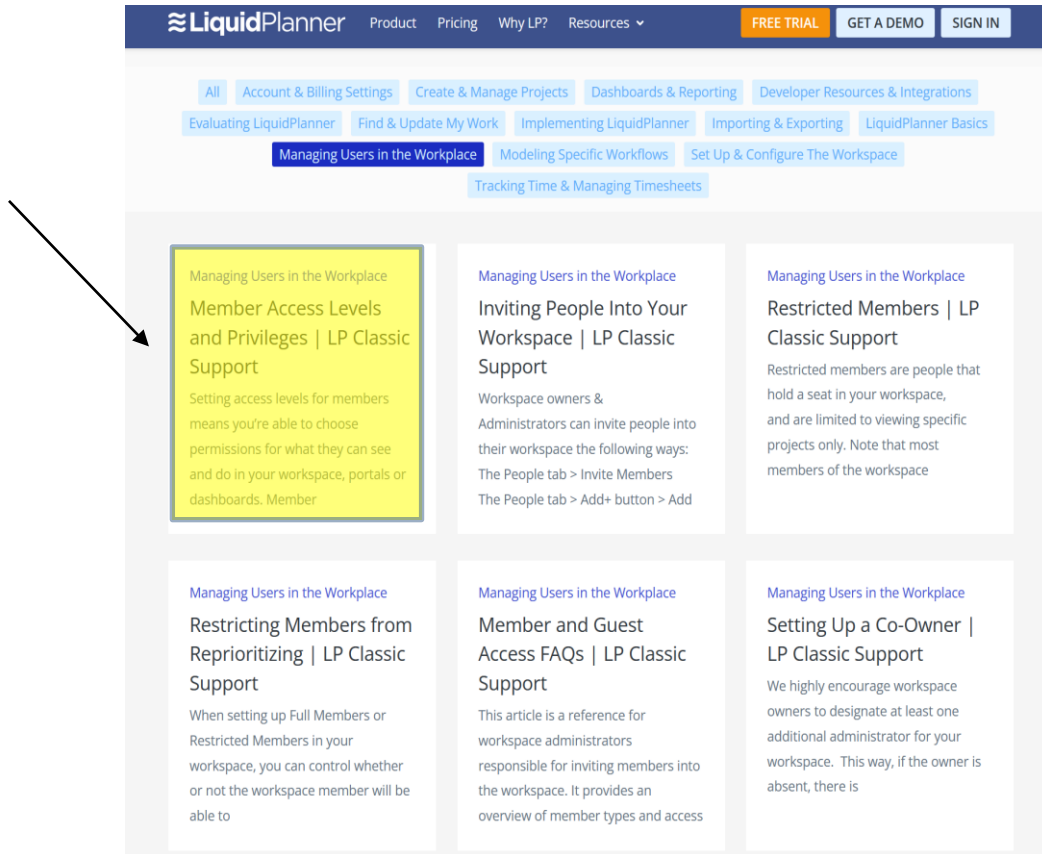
≋LiquidPlanner Product Pricing Why LP? Resources

FREE TRIAL GET A DEMO SIGN IN

All Account & Billing Settings Create & Manage Projects Dashboards & Reporting Developer Resources & Integrations Evaluating LiquidPlanner Find & Update My Work Implementing LiquidPlanner Importing & Exporting LiquidPlanner Basics Managing Users in the Workplace Modeling Specific Workflows Set Up & Configure The Workspace Tracking Time & Managing Timesheets

Managing Users in the Workplace
Member Access Levels and Privileges | LP Classic Support
Setting access levels for members means you're able to choose permissions for what they can see and do in your workspace, portals or dashboards. Member

Managing Users in the Workplace
Inviting People Into Your Workspace | LP Classic Support
Workspace owners & Administrators can invite people into their workspace the following ways: The People tab > Invite Members The People tab > Add+ button > Add

Managing Users in the Workplace
Restricted Members | LP Classic Support
Restricted members are people that hold a seat in your workspace, and are limited to viewing specific projects only. Note that most members of the workspace

Managing Users in the Workplace
Restricting Members from Reprioritizing | LP Classic Support
When setting up Full Members or Restricted Members in your workspace, you can control whether or not the workspace member will be able to

Managing Users in the Workplace
Member and Guest Access FAQs | LP Classic Support
This article is a reference for workspace administrators responsible for inviting members into the workspace. It provides an overview of member types and access

Managing Users in the Workplace
Setting Up a Co-Owner | LP Classic Support
We highly encourage workspace owners to designate at least one additional administrator for your workspace. This way, if the owner is absent, there is